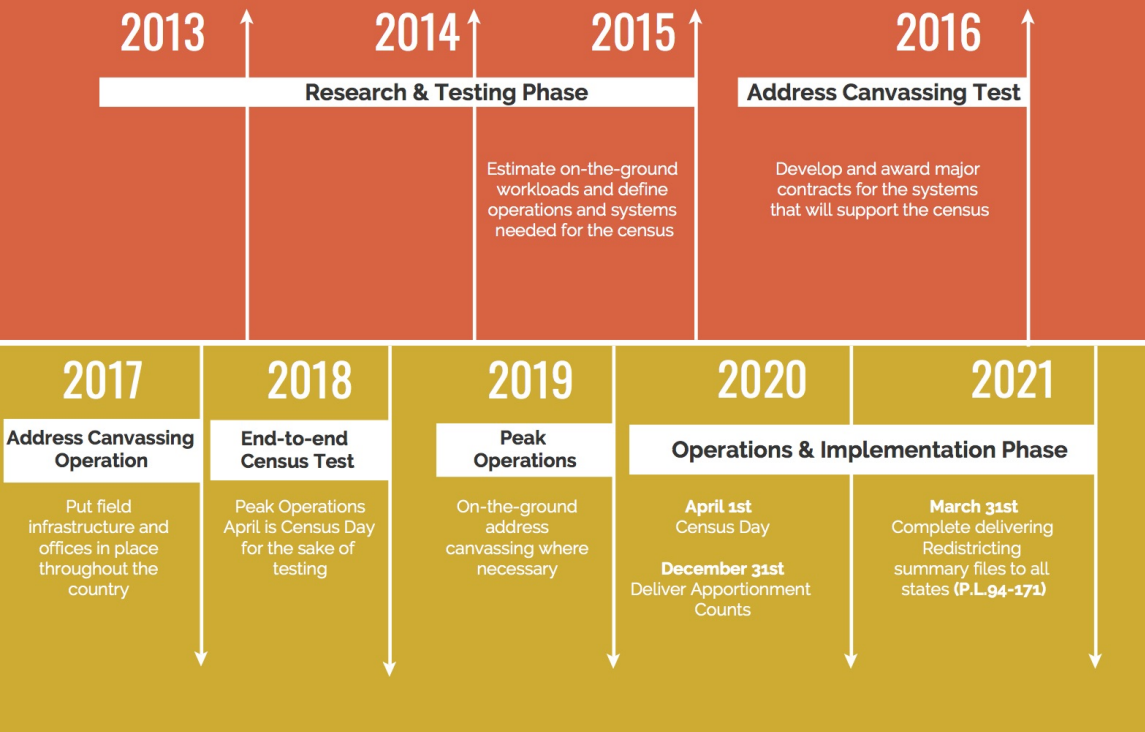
2013

2014

2015

2016

Research & Testing Phase

Address Canvassing Test

Estimate on-the-ground workloads and define operations and systems needed for the census

Develop and award major contracts for the systems that will support the census

2017

Address Canvassing Operation

Put field infrastructure and offices in place throughout the country

2018

End-to-end Census Test

Peak Operations April is Census Day for the sake of testing

2019

Peak Operations

On-the-ground address canvassing where necessary

2020

2021

Operations & Implementation Phase

April 1st
Census Day

December 31st
Deliver Apportionment Counts

March 31st
Complete delivering Redistricting summary files to all states (P.L.94-171)